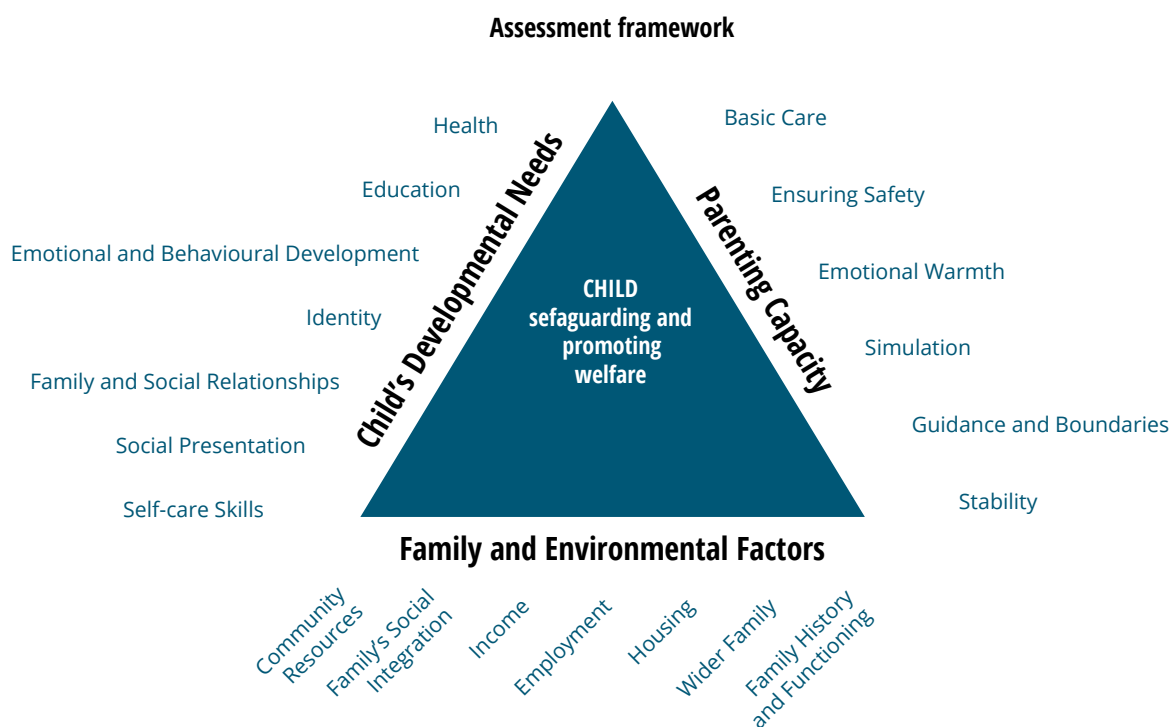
Assessment framework

Child's Developmental Needs

Health

Education

Emotional and Behavioural Development

Identity

Family and Social Relationships

Social Presentation

Self-care Skills

CHILD sefaguarding and promoting welfare

Parenting Capacity

Basic Care

Ensuring Safety

Emotional Warmth

Simulation

Guidance and Boundaries

Stability

Family and Environmental Factors

Community Resources

Family's Social Integration

Income

Employment

Housing

Wider Family

Family History and Functioning